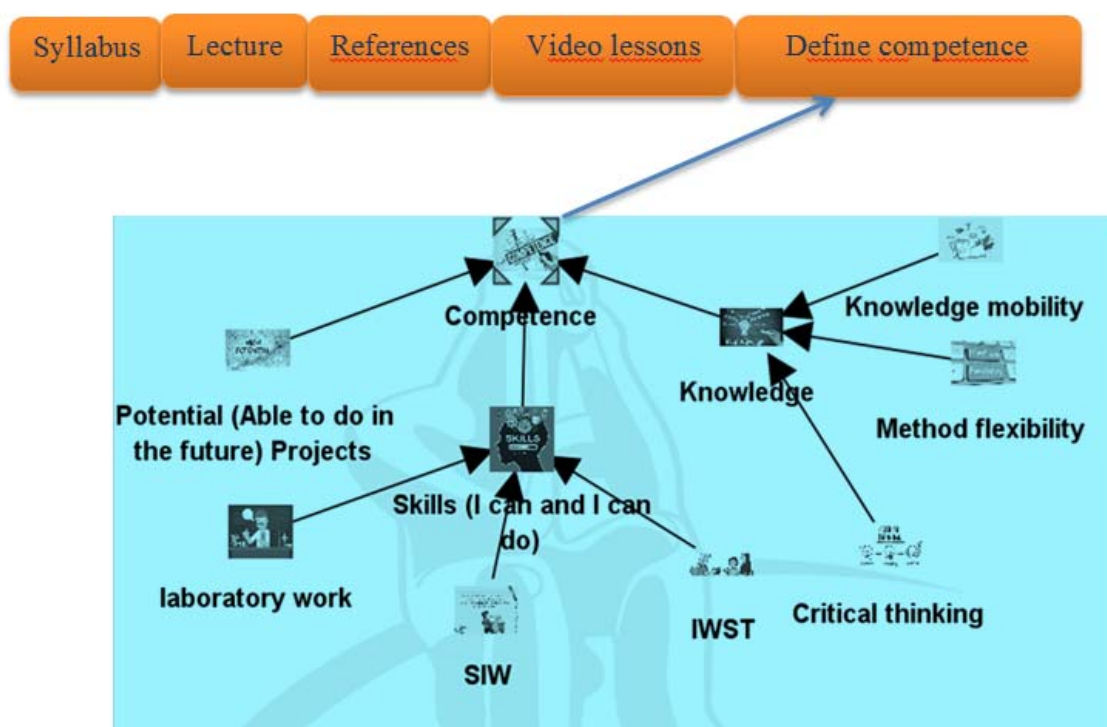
Syllabus Lecture References Video lessons Define competence

Competence

Knowledge mobility

Potential (Able to do in the future) Projects

Knowledge

Method flexibility

SKILLS

Skills (I can and I can do)

laboratory work

IWST

Critical thinking

SIW